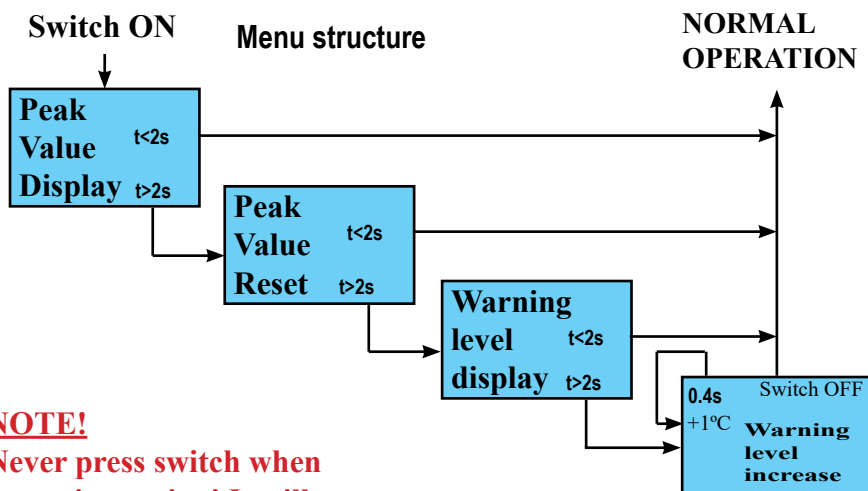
Switch ON

Menu structure

NORMAL OPERATION

Peak Value Display t<2s t>2s

Peak Value Reset t<2s t>2s

Warning level display t<2s t>2s

0.4s Switch OFF +1ºC Warning level increase

NOTE!
Never press switch when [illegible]